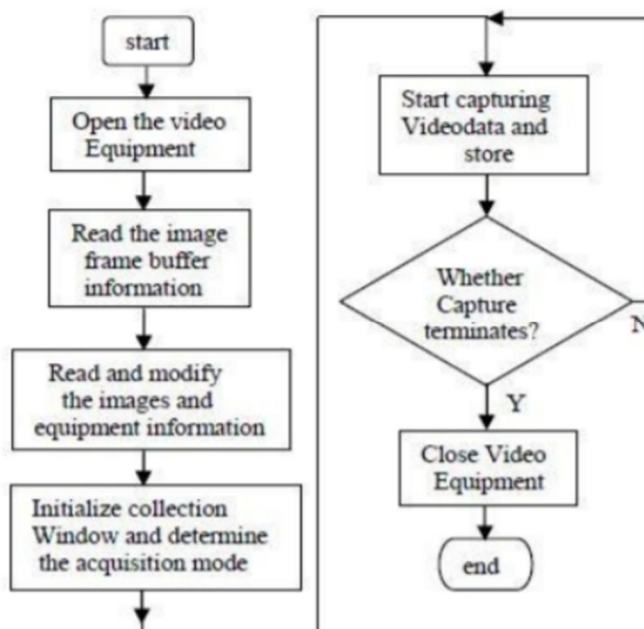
start

Open the video Equipment

Read the image frame buffer information

Read and modify the images and equipment information

Initialize collection Window and determine the acquisition mode

Start capturing Videodata and store

Whether Capture terminates?

N

Y

Close Video Equipment

end